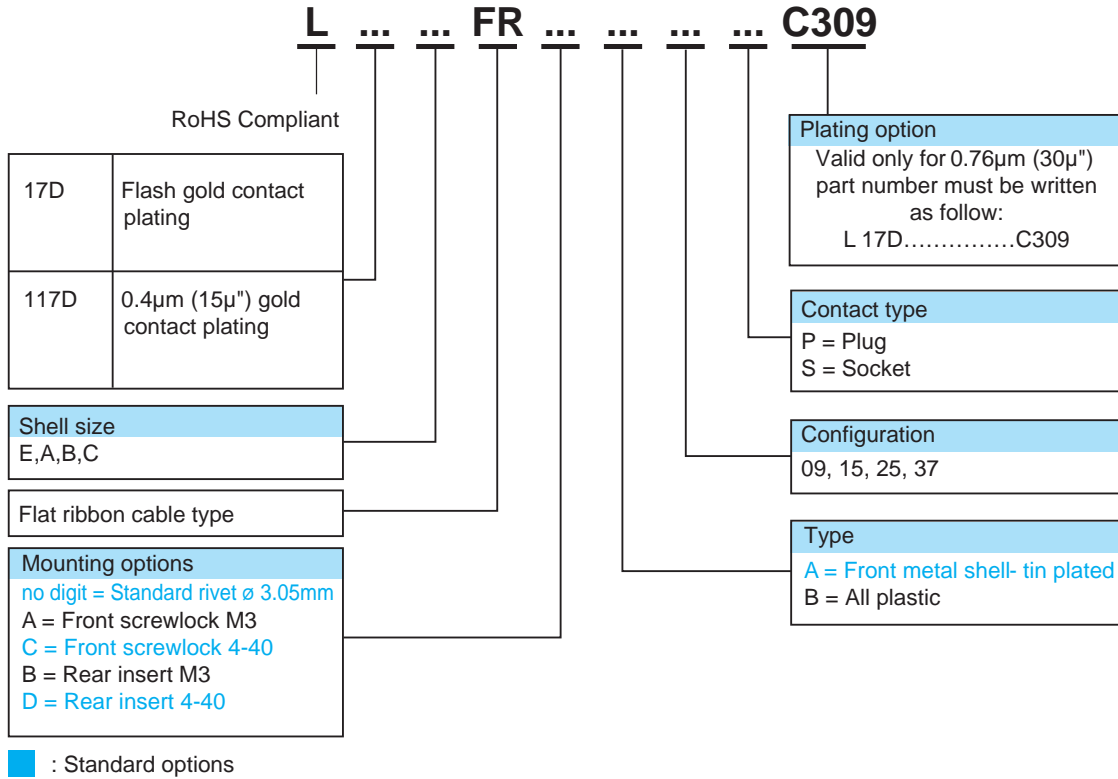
L ... ... FR ... ... ... ... C309

RoHS Compliant

| 17D | Flash gold contact plating |
|---|---|
| 117D | 0.4µm (15µ") gold contact plating |

Shell size
E,A,B,C

Flat ribbon cable type

Mounting options
no digit = Standard rivet ø 3.05mm
A = Front screwlock M3
C = Front screwlock 4-40
B = Rear insert M3
D = Rear insert 4-40

: Standard options

Plating option
Valid only for 0.76µm (30µ") part number must be written as follow:
L 17D……………C309

Contact type
P = Plug
S = Socket

Configuration
09, 15, 25, 37

Type
A = Front metal shell- tin plated
B = All plastic